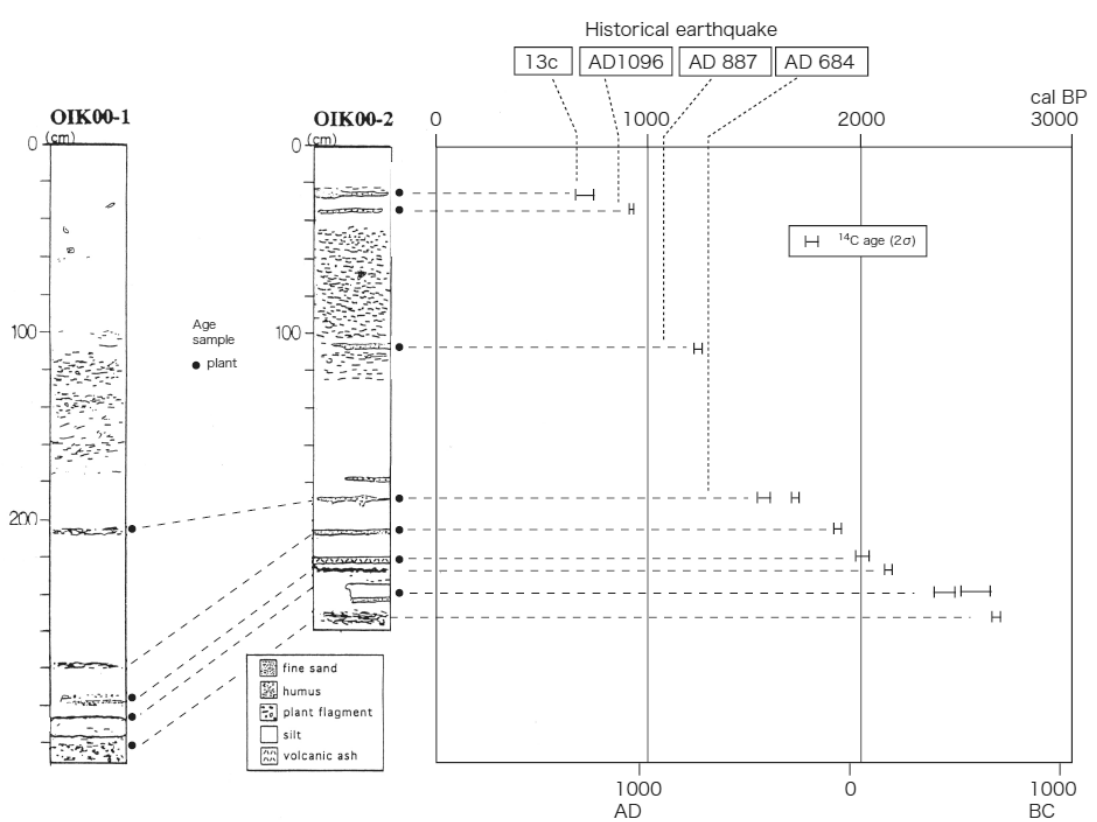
Historical earthquake

13c

AD1096

AD 887

AD 684

OIK00-1

(cm)

0

100

200

Age sample

● plant

OIK00-2

(cm)

0

100

0

1000

2000

cal BP
3000

$^{14}C$ age ($2\sigma$)

fine sand

humus

plant flagment

silt

volcanic ash

1000
AD

0

1000
BC